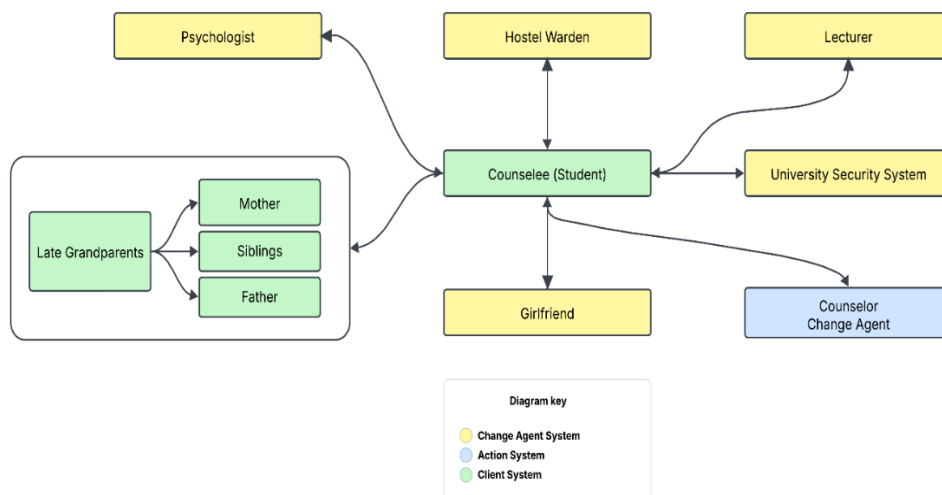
Psychologist

Hostel Warden

Lecturer

Late Grandparents

Mother

Siblings

Father

Counselee (Student)

University Security System

Girlfriend

Counselor
Change Agent

Diagram key

Change Agent System
Action System
Client System